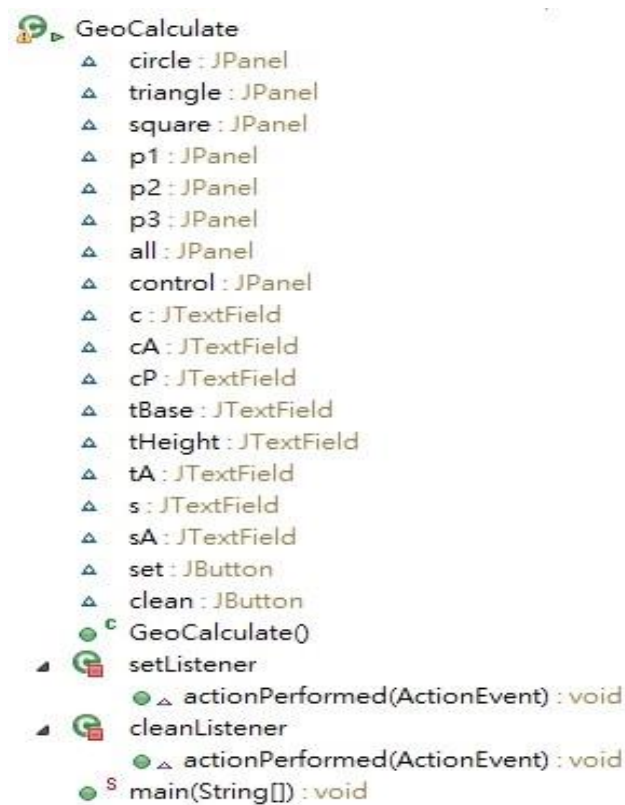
GeoCalculate
circle : JPanel
triangle : JPanel
square : JPanel
p1 : JPanel
p2 : JPanel
p3 : JPanel
all : JPanel
control : JPanel
c : JTextField
cA : JTextField
cP : JTextField
tBase : JTextField
tHeight : JTextField
tA : JTextField
s : JTextField
sA : JTextField
set : JButton
clean : JButton
C GeoCalculate()
setListener
actionPerformed(ActionEvent) : void
cleanListener
actionPerformed(ActionEvent) : void
S main(String[]) : void